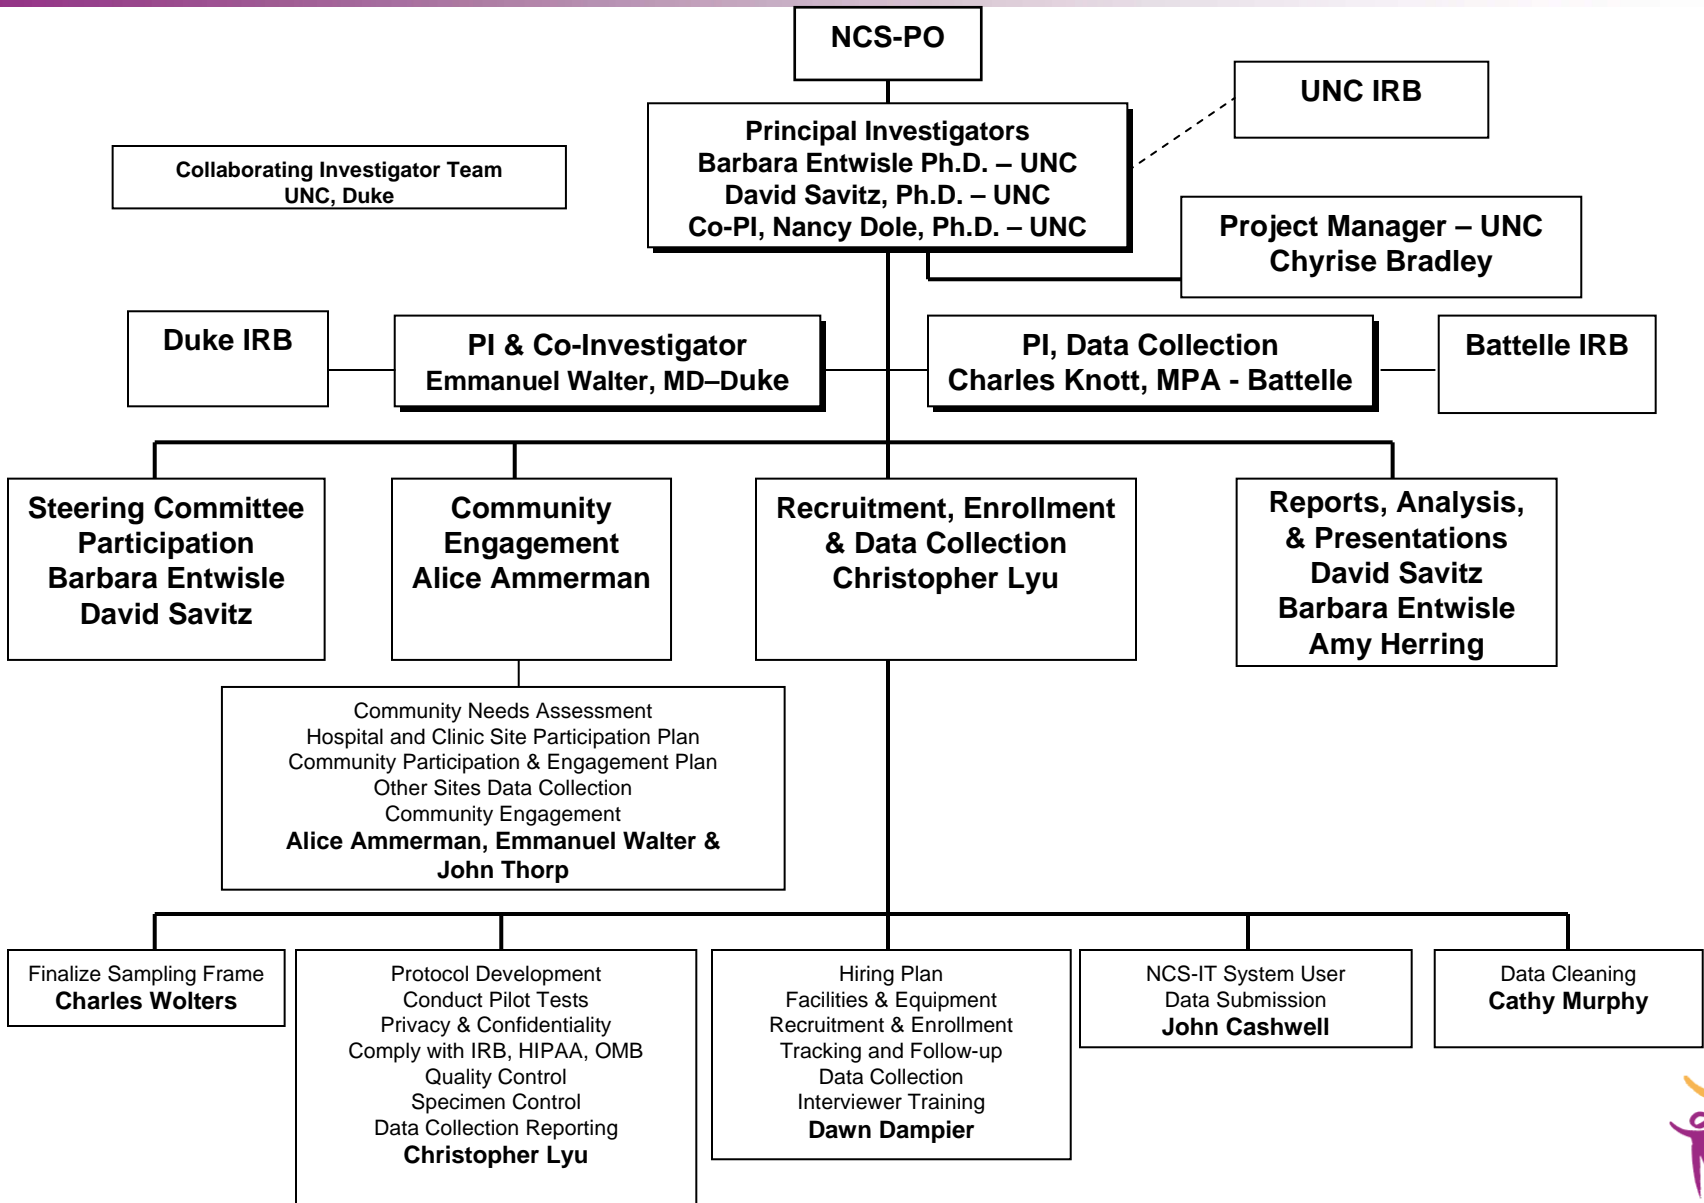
NCS-PO

UNC IRB

Principal Investigators
Barbara Entwisle Ph.D. – UNC
David Savitz, Ph.D. – UNC
Co-PI, Nancy Dole, Ph.D. – UNC

Collaborating Investigator Team
UNC, Duke

Project Manager – UNC
Chyrise Bradley

Duke IRB

PI & Co-Investigator
Emmanuel Walter, MD–Duke

PI, Data Collection
Charles Knott, MPA - Battelle

Battelle IRB

Steering Committee Participation
Barbara Entwisle
David Savitz

Community Engagement
Alice Ammerman

Recruitment, Enrollment & Data Collection
Christopher Lyu

Reports, Analysis, & Presentations
David Savitz
Barbara Entwisle
Amy Herring

Community Needs Assessment
Hospital and Clinic Site Participation Plan
Community Participation & Engagement Plan
Other Sites Data Collection
Community Engagement
Alice Ammerman, Emmanuel Walter & John Thorp

Finalize Sampling Frame
Charles Wolters

Protocol Development
Conduct Pilot Tests
Privacy & Confidentiality
Comply with IRB, HIPAA, OMB
Quality Control
Specimen Control
Data Collection Reporting
Christopher Lyu

Hiring Plan
Facilities & Equipment
Recruitment & Enrollment
Tracking and Follow-up
Data Collection
Interviewer Training
Dawn Dampier

NCS-IT System User
Data Submission
John Cashwell

Data Cleaning
Cathy Murphy